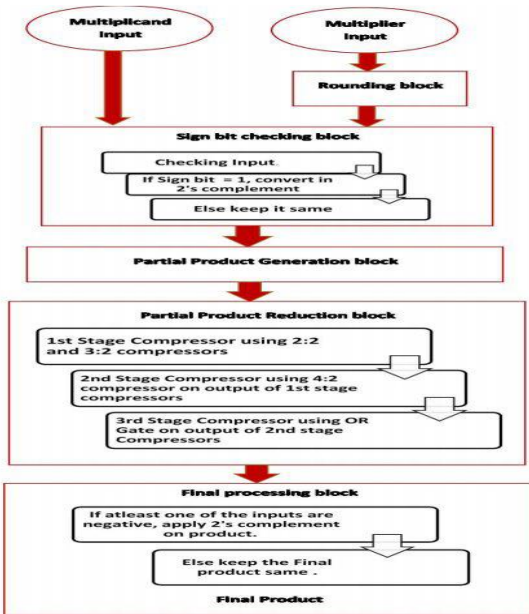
Multiplicand Input

Multiplier Input

Rounding block

Sign bit checking block

Checking Input.

If Sign bit = 1, convert in 2's complement

Else keep it same

Partial Product Generation block

Partial Product Reduction block

1st Stage Compressor using 2:2 and 3:2 compressors

2nd Stage Compressor using 4:2 compressor on output of 1st stage compressors

3rd Stage Compressor using OR Gate on output of 2nd stage Compressors

Final processing block

If atleast one of the inputs are negative, apply 2's complement on product.

Else keep the Final product same .

Final Product